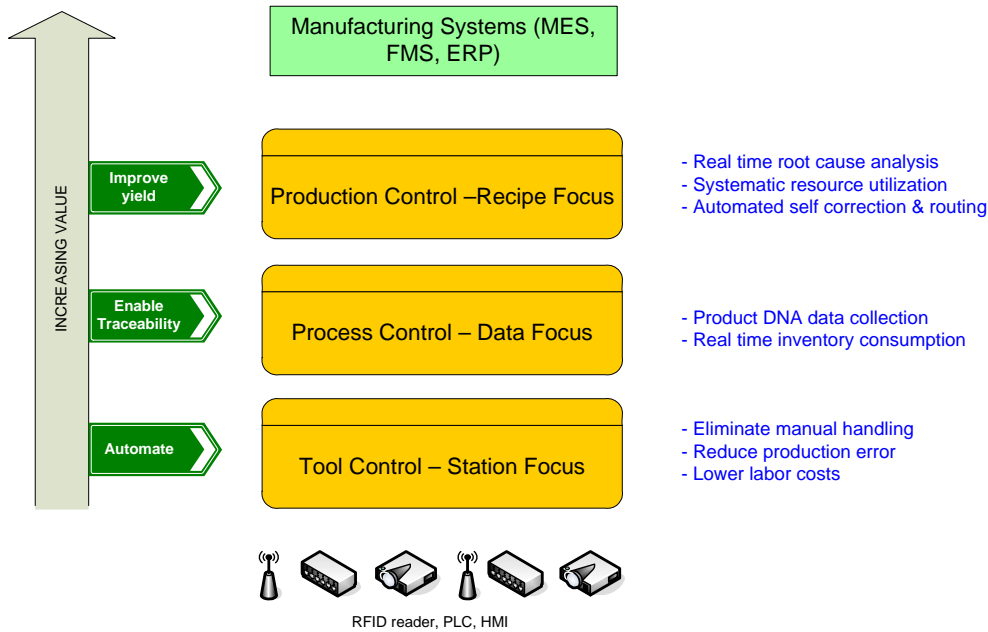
INCREASING VALUE

Manufacturing Systems (MES, FMS, ERP)

Improve yield

Production Control –Recipe Focus

- Real time root cause analysis
- Systematic resource utilization
- Automated self correction & routing

Enable Traceability

Process Control – Data Focus

- Product DNA data collection
- Real time inventory consumption

Automate

Tool Control – Station Focus

- Eliminate manual handling
- Reduce production error
- Lower labor costs

RFID reader, PLC, HMI